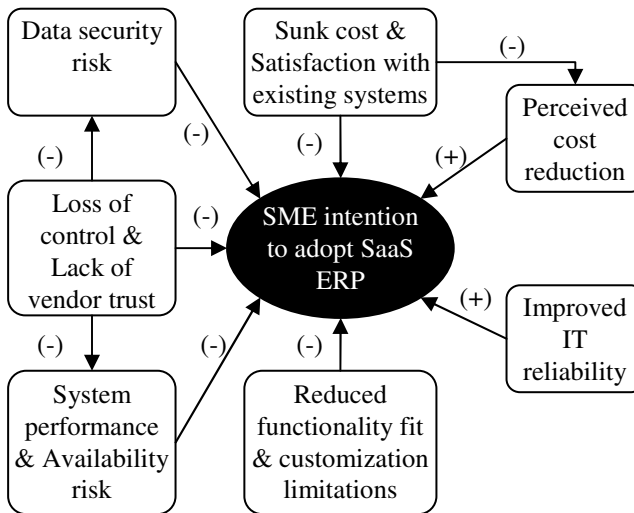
Data security risk

Sunk cost & Satisfaction with existing systems

(-)

Perceived cost reduction

(-)

(-)

(+)

(-)

Loss of control & Lack of vendor trust

(-)

SME intention to adopt SaaS ERP

(+)

Improved IT reliability

(-)

(-)

(-)

System performance & Availability risk

Reduced functionality fit & customization limitations